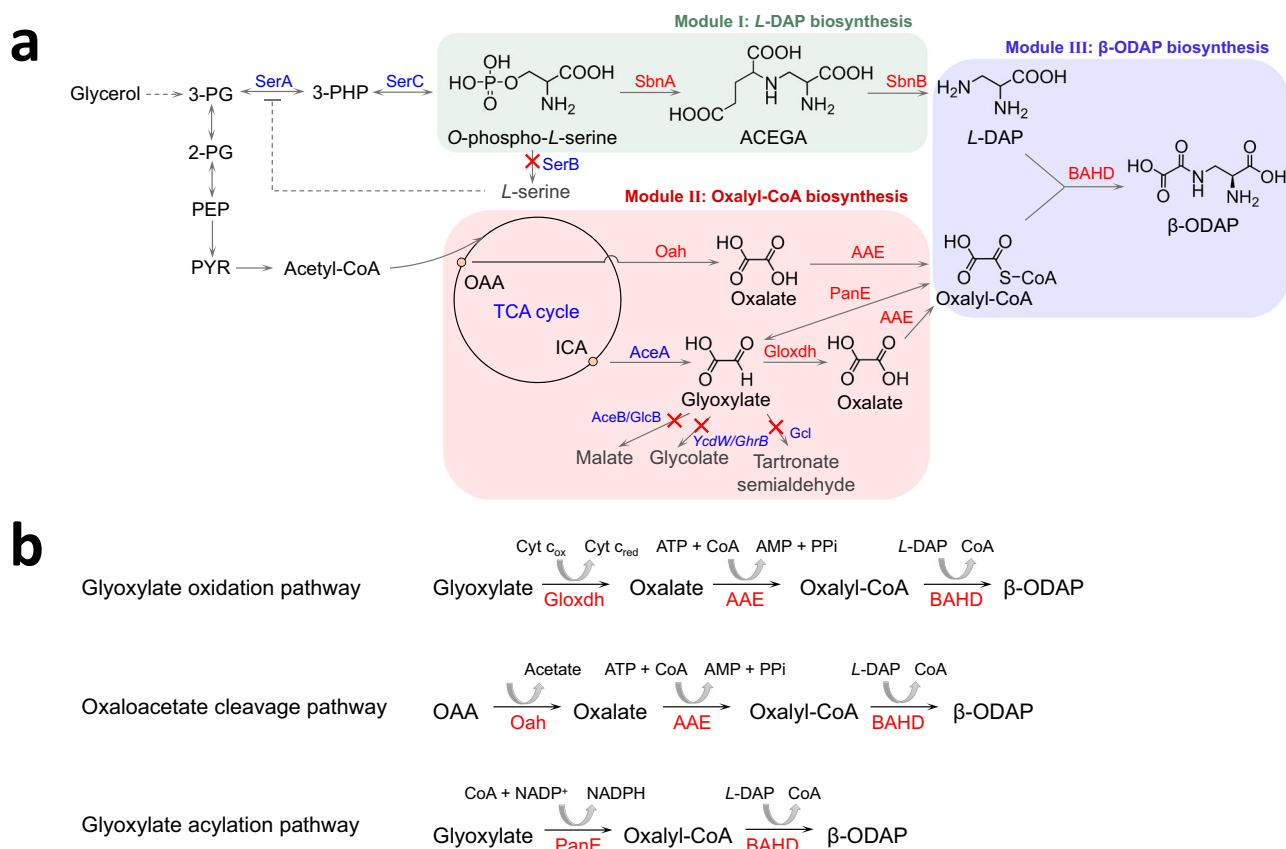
a

Module I: *L*-DAP biosynthesis

Module III: β-ODAP biosynthesis

Glycerol 3-PG SerA 3-PHP SerC

HO–P(=O)(OH)–O–CH₂–CH(NH₂)–COOH

*O*-phospho-*L*-serine

SbnA

HOOC ACEGA COOH N H COOH NH₂

SbnB

H₂N COOH NH₂

*L*-DAP

2-PG

PEP

PYR Acetyl-CoA

SerB

*L*-serine

Module II: Oxalyl-CoA biosynthesis

BAHD

HO O N H O COOH OH NH₂

β-ODAP

OAA

TCA cycle

ICA

Oah

HO O O OH

Oxalate

AAE

PanE

HO O O S–CoA

Oxalyl-CoA

AAE

AceA

HO O O H

Glyoxylate

Gloxdh

HO O O OH

Oxalate

AceB/GlcB

*YcdW/GhrB*

Gcl

Malate Glycolate Tartronate semialdehyde

b

Glyoxylate oxidation pathway

Cyt $c_{ox}$ Cyt $c_{red}$ ATP + CoA AMP + PPi *L*-DAP CoA

Glyoxylate $\xrightarrow{\text{Gloxdh}}$ Oxalate $\xrightarrow{\text{AAE}}$ Oxalyl-CoA $\xrightarrow{\text{BAHD}}$ β-ODAP

Oxaloacetate cleavage pathway

Acetate ATP + CoA AMP + PPi *L*-DAP CoA

OAA $\xrightarrow{\text{Oah}}$ Oxalate $\xrightarrow{\text{AAE}}$ Oxalyl-CoA $\xrightarrow{\text{BAHD}}$ β-ODAP

Glyoxylate acylation pathway

CoA + NADP⁺ NADPH *L*-DAP CoA

Glyoxylate $\xrightarrow{\text{PanE}}$ Oxalyl-CoA $\xrightarrow{\text{BAHD}}$ β-ODAP